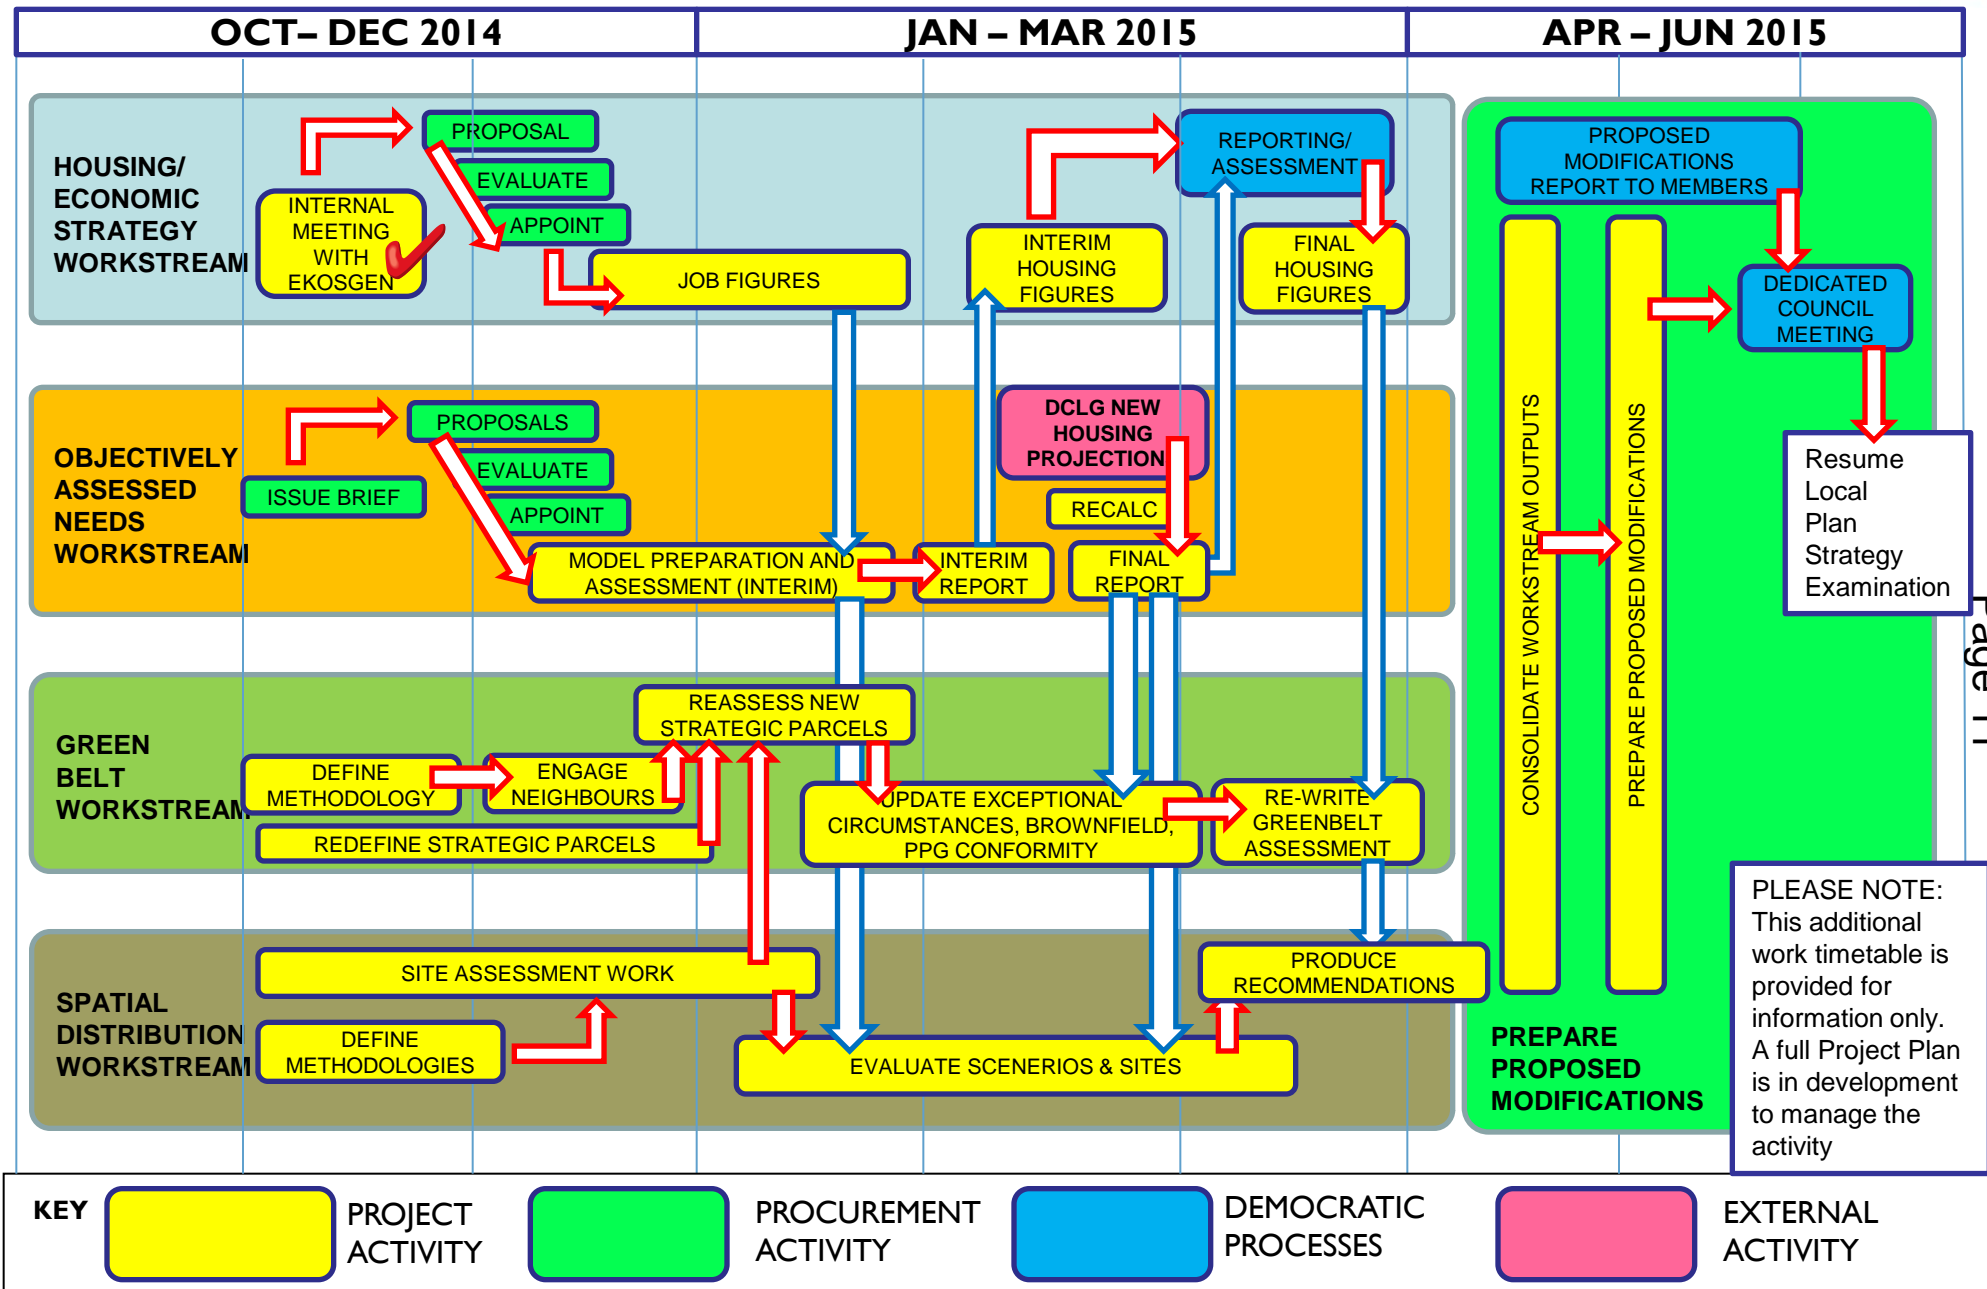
OCT– DEC 2014

JAN – MAR 2015

APR – JUN 2015

HOUSING/ ECONOMIC STRATEGY WORKSTREAM

PROPOSAL

EVALUATE

APPOINT

INTERNAL MEETING WITH EKOSGEN

JOB FIGURES

REPORTING/ ASSESSMENT

INTERIM HOUSING FIGURES

FINAL HOUSING FIGURES

PROPOSED MODIFICATIONS REPORT TO MEMBERS

DEDICATED COUNCIL MEETING

Resume Local Plan Strategy Examination

OBJECTIVELY ASSESSED NEEDS WORKSTREAM

PROPOSALS

EVALUATE

APPOINT

ISSUE BRIEF

MODEL PREPARATION AND ASSESSMENT (INTERIM)

INTERIM REPORT

DCLG NEW HOUSING PROJECTION

RECALC

FINAL REPORT

CONSOLIDATE WORKSTREAM OUTPUTS

PREPARE PROPOSED MODIFICATIONS

GREEN BELT WORKSTREAM

REASSESS NEW STRATEGIC PARCELS

DEFINE METHODOLOGY

ENGAGE NEIGHBOURS

REDEFINE STRATEGIC PARCELS

UPDATE EXCEPTIONAL CIRCUMSTANCES, BROWNFIELD, PPG CONFORMITY

RE-WRITE GREENBELT ASSESSMENT

SPATIAL DISTRIBUTION WORKSTREAM

SITE ASSESSMENT WORK

DEFINE METHODOLOGIES

EVALUATE SCENERIOS & SITES

PRODUCE RECOMMENDATIONS

PREPARE PROPOSED MODIFICATIONS

PLEASE NOTE: This additional work timetable is provided for information only. A full Project Plan is in development to manage the activity

Page 11

KEY

PROJECT ACTIVITY

PROCUREMENT ACTIVITY

DEMOCRATIC PROCESSES

EXTERNAL ACTIVITY